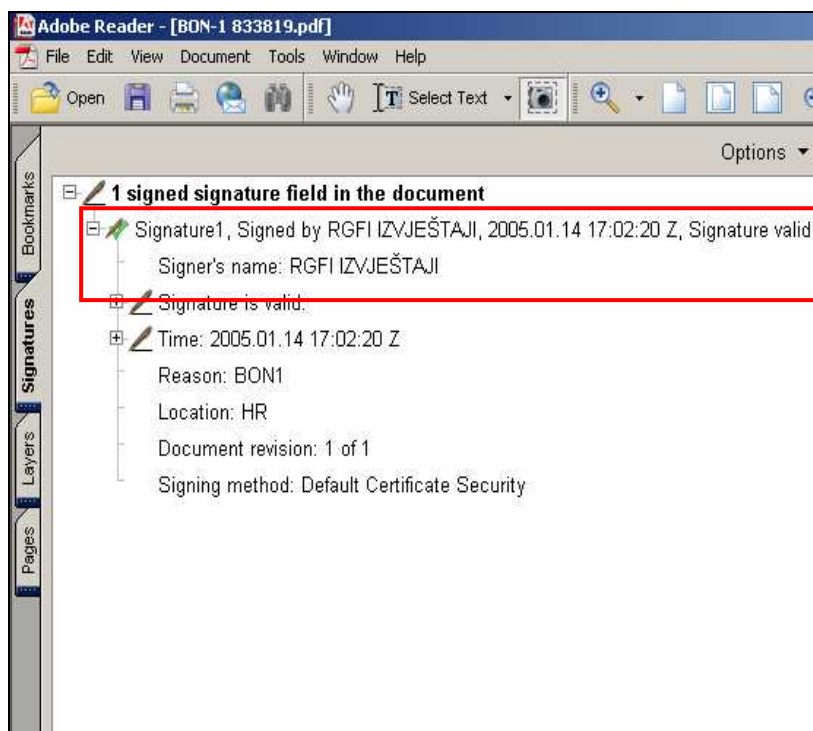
Adobe Reader - [BON-1 833819.pdf]

File Edit View Document Tools Window Help

Open Select Text

Bookmarks

Signatures

Layers

Pages

Options

1 signed signature field in the document

Signature1, Signed by RGFI IZVJEŠTAJI, 2005.01.14 17:02:20 Z, Signature valid

Signer's name: RGFI IZVJEŠTAJI

Signature is valid.

Time: 2005.01.14 17:02:20 Z

Reason: BON1

Location: HR

Document revision: 1 of 1

Signing method: Default Certificate Security